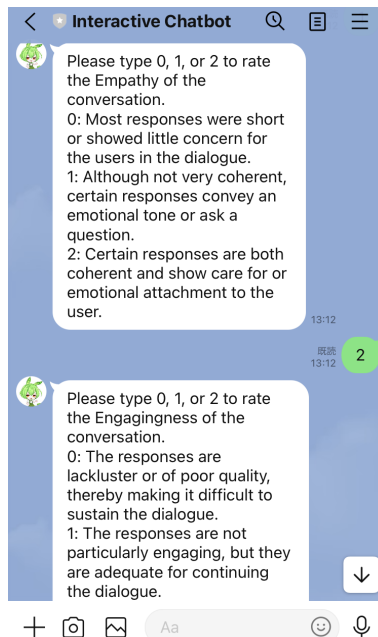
Interactive Chatbot

Please type 0, 1, or 2 to rate the Empathy of the conversation.
0: Most responses were short or showed little concern for the users in the dialogue.
1: Although not very coherent, certain responses convey an emotional tone or ask a question.
2: Certain responses are both coherent and show care for or emotional attachment to the user.
13:12

既読
13:12
2

Please type 0, 1, or 2 to rate the Engagingness of the conversation.
0: The responses are lackluster or of poor quality, thereby making it difficult to sustain the dialogue.
1: The responses are not particularly engaging, but they are adequate for continuing the dialogue.

Aa